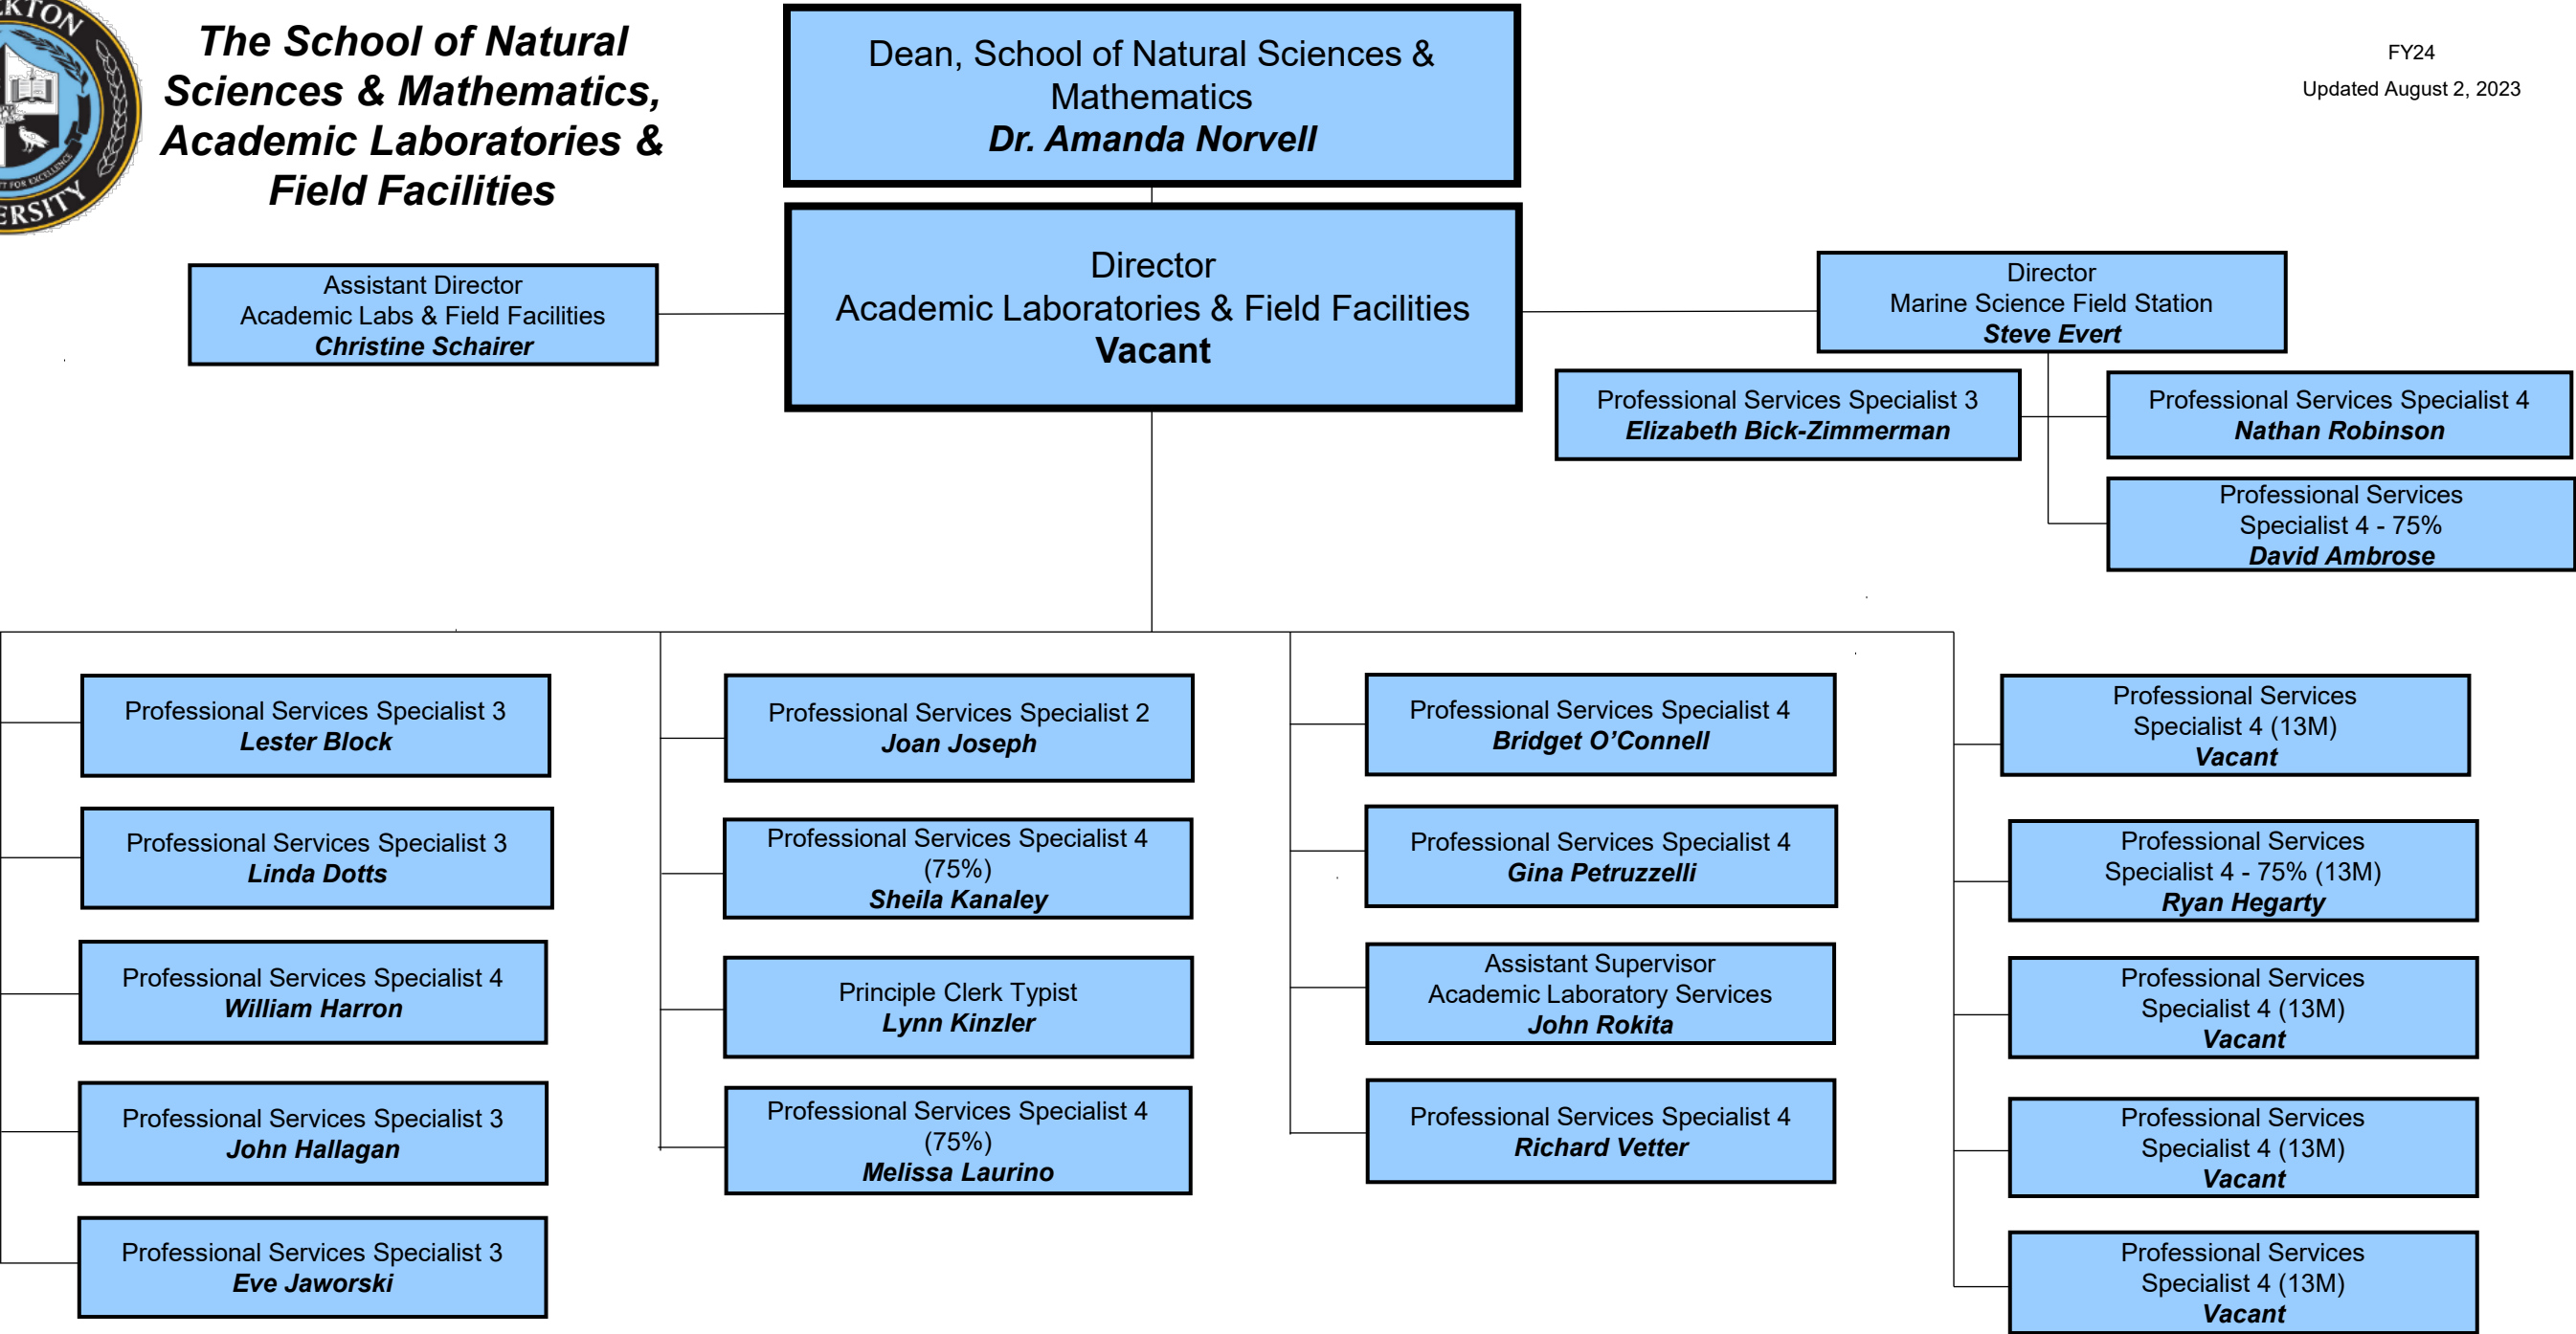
The School of Natural Sciences & Mathematics, Academic Laboratories & Field Facilities

Dean, School of Natural Sciences & Mathematics
Dr. Amanda Norvell

FY24
Updated August 2, 2023

Assistant Director
Academic Labs & Field Facilities
Christine Schairer

Director
Academic Laboratories & Field Facilities
Vacant

Director
Marine Science Field Station
Steve Evert

Professional Services Specialist 3
Elizabeth Bick-Zimmerman

Professional Services Specialist 4
Nathan Robinson

Professional Services Specialist 4 - 75%
David Ambrose

Professional Services Specialist 3
Lester Block

Professional Services Specialist 3
Linda Dotts

Professional Services Specialist 4
William Harron

Professional Services Specialist 3
John Hallagan

Professional Services Specialist 3
Eve Jaworski

Professional Services Specialist 2
Joan Joseph

Professional Services Specialist 4 (75%)
Sheila Kanaley

Principle Clerk Typist
Lynn Kinzler

Professional Services Specialist 4 (75%)
Melissa Laurino

Professional Services Specialist 4
Bridget O'Connell

Professional Services Specialist 4
Gina Petruzzelli

Assistant Supervisor
Academic Laboratory Services
John Rokita

Professional Services Specialist 4
Richard Vetter

Professional Services Specialist 4 (13M)
Vacant

Professional Services Specialist 4 - 75% (13M)
Ryan Hegarty

Professional Services Specialist 4 (13M)
Vacant

Professional Services Specialist 4 (13M)
Vacant

Professional Services Specialist 4 (13M)
Vacant